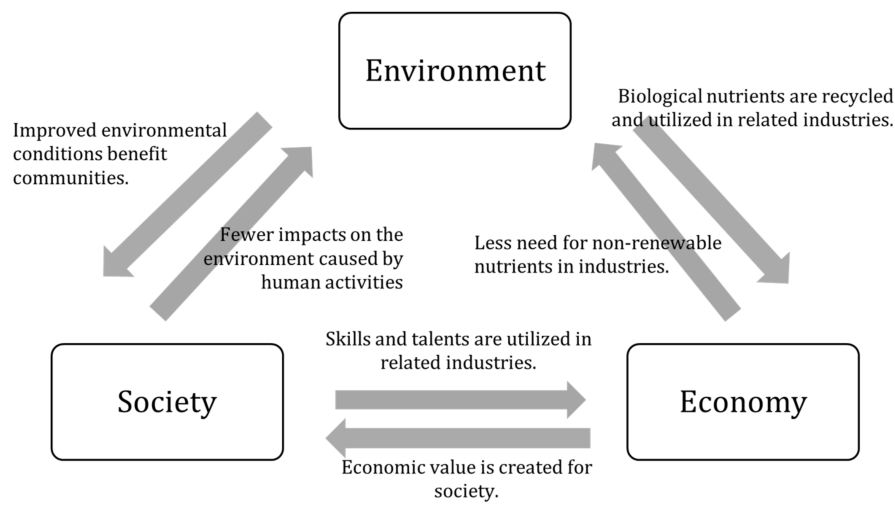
Environment

Biological nutrients are recycled and utilized in related industries.

Improved environmental conditions benefit communities.

Fewer impacts on the environment caused by human activities

Less need for non-renewable nutrients in industries.

Skills and talents are utilized in related industries.

Society

Economy

Economic value is created for society.